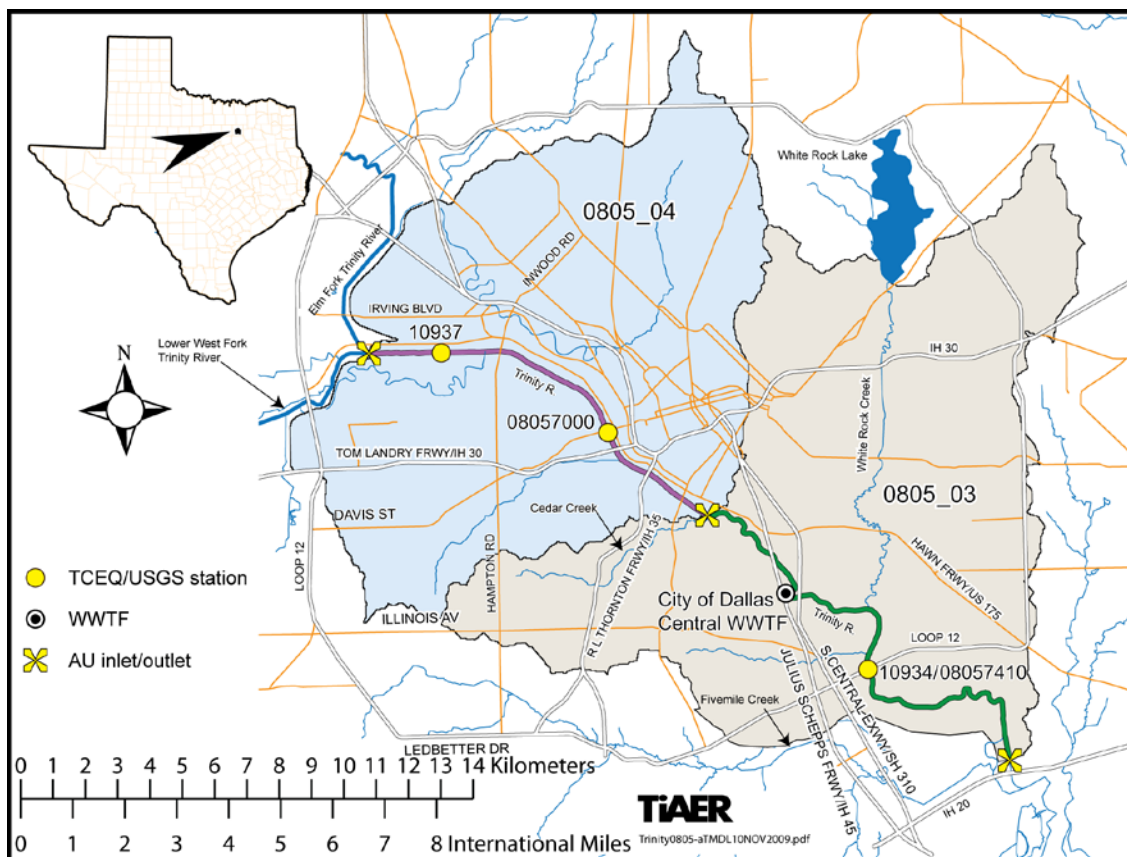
White Rock Lake

0805_04

INWOOD RD

Elm Fork Trinity River

IRVING BLVD

10937

N

Lower West Fork Trinity River

IH 30

Trinity R.

White Rock Creek

08057000

TOM LANDRY FRWY/IH 30

0805_03

DAVIS ST

Cedar Creek

R L THORNTON FRWY/IH 35

HAWN FRWY/US 175

LOOP 12

HAMPTON RD

TCEQ/USGS station

WWTF

City of Dallas Central WWTF

ILLINOIS AV

Trinity R.

LOOP 12

AU inlet/outlet

10934/08057410

JULIUS SCHEPPS FRWY/IH 45

S CENTRAL EXWY/SH 310

Fivemile Creek

LEDBETTER DR

0 1 2 3 4 5 6 7 8 9 10 11 12 13 14 Kilometers

0 1 2 3 4 5 6 7 8 International Miles

TiAER

Trinity0805-aTMDL10NOV2009.pdf

IH 20